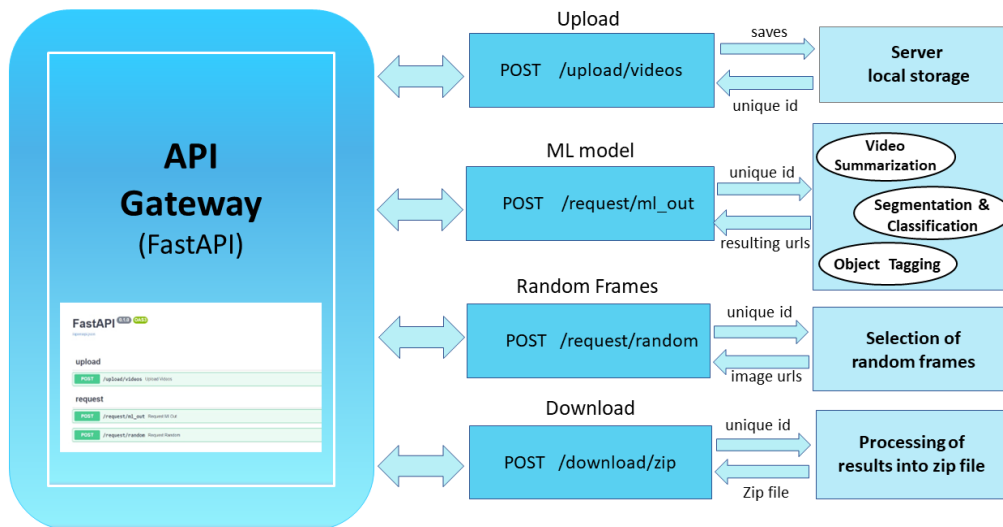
API Gateway (FastAPI)

FastAPI 0.1.0 OAS3
/openapi.json

upload

POST /upload/videos Upload Videos

request

POST /request/ml_out Request Ml Out

POST /request/random Request Random

Upload

POST /upload/videos

saves

unique id

Server local storage

ML model

POST /request/ml_out

unique id

resulting urls

Video Summarization

Segmentation & Classification

Object Tagging

Random Frames

POST /request/random

unique id

image urls

Selection of random frames

Download

POST /download/zip

unique id

Zip file

Processing of results into zip file